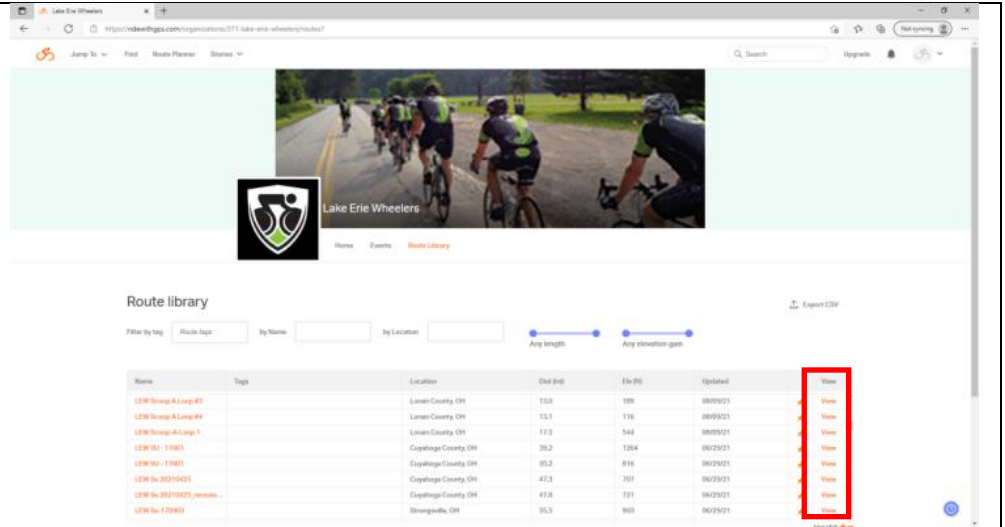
Lake Erie Wheelers

https://ridewithgps.com/organizations/371-lake-erie-wheelers/routes?

Not syncing

Jump To Find Route Planner Stories

Search

Upgrade

Lake Erie Wheelers

Home Events Route Library

Route library

Export CSV

Filter by tag Route tags by Name by Location

Any length Any elevation gain

| Name | Tags | Location | Dist (mi) | Ele (ft) | Updated | View |
|---|---|---|---|---|---|---|
| LEW Scoop A Loop #3 | | Lorain County, OH | 13.0 | 189 | 08/09/21 | View |
| LEW Scoop A Loop #4 | | Lorain County, OH | 13.1 | 116 | 08/09/21 | View |
| LEW Scoop-A-Loop 1 | | Lorain County, OH | 17.5 | 544 | 08/09/21 | View |
| LEW Su - 11001 | | Cuyahoga County, OH | 39.2 | 1264 | 06/29/21 | View |
| LEW Su - 11001 | | Cuyahoga County, OH | 35.2 | 816 | 06/29/21 | View |
| LEW Su 20210421 | | Cuyahoga County, OH | 47.3 | 707 | 06/29/21 | View |
| LEW Su 20210421_reroute... | | Cuyahoga County, OH | 47.8 | 721 | 06/29/21 | View |
| LEW Su - 170903 | | Strongsville, OH | 35.3 | 903 | 06/29/21 | View |